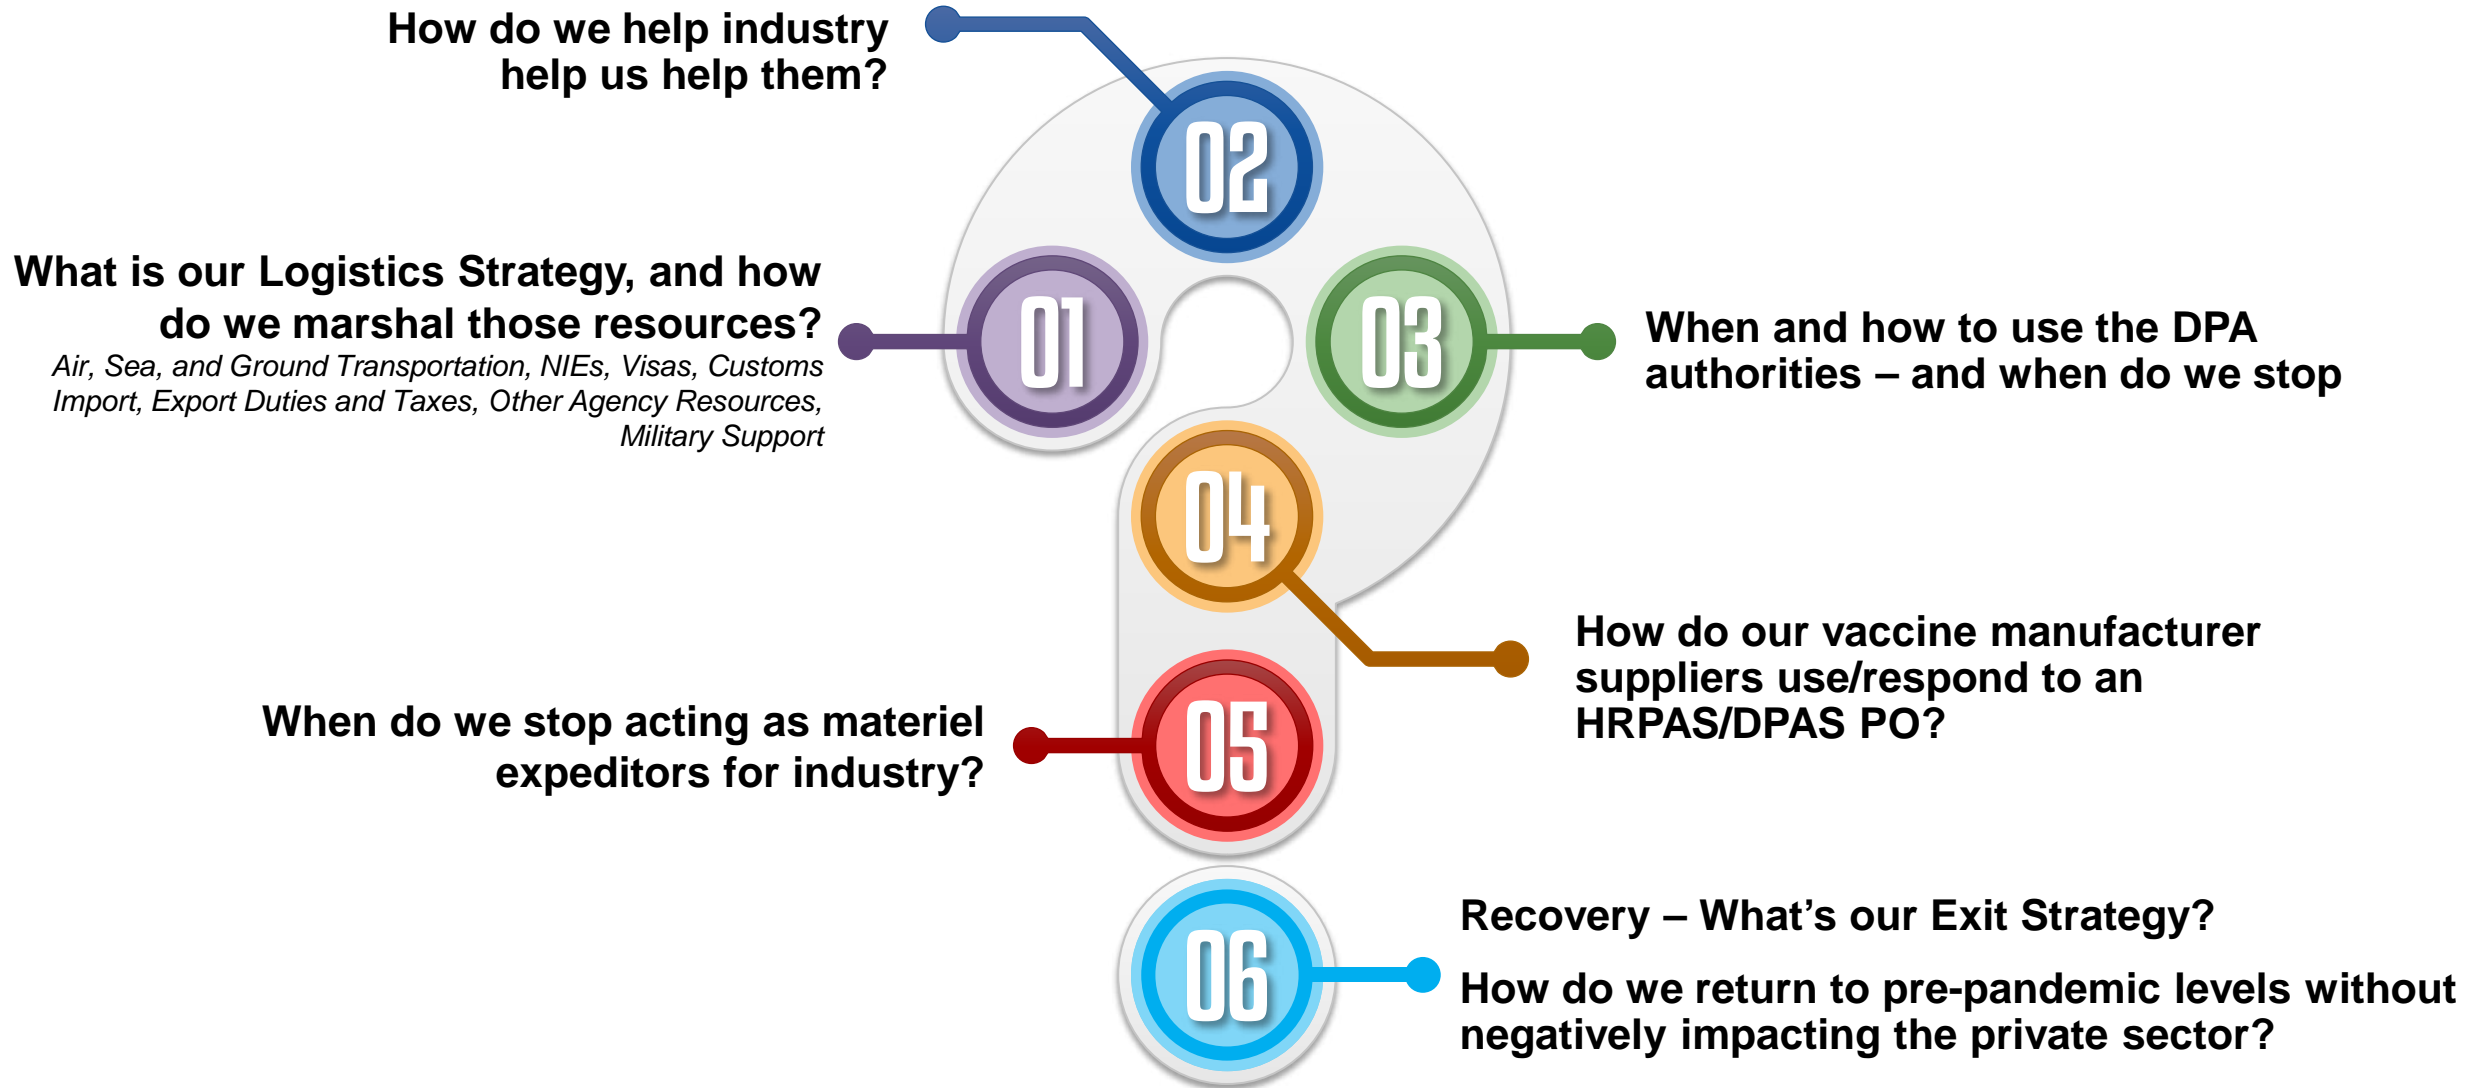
01

What is our Logistics Strategy, and how do we marshal those resources?
Air, Sea, and Ground Transportation, NIEs, Visas, Customs Import, Export Duties and Taxes, Other Agency Resources, Military Support

02

How do we help industry help us help them?

03

When and how to use the DPA authorities – and when do we stop

04

How do our vaccine manufacturer suppliers use/respond to an HRPAS/DPAS PO?

05

When do we stop acting as materiel expeditors for industry?

06

Recovery – What's our Exit Strategy?

How do we return to pre-pandemic levels without negatively impacting the private sector?